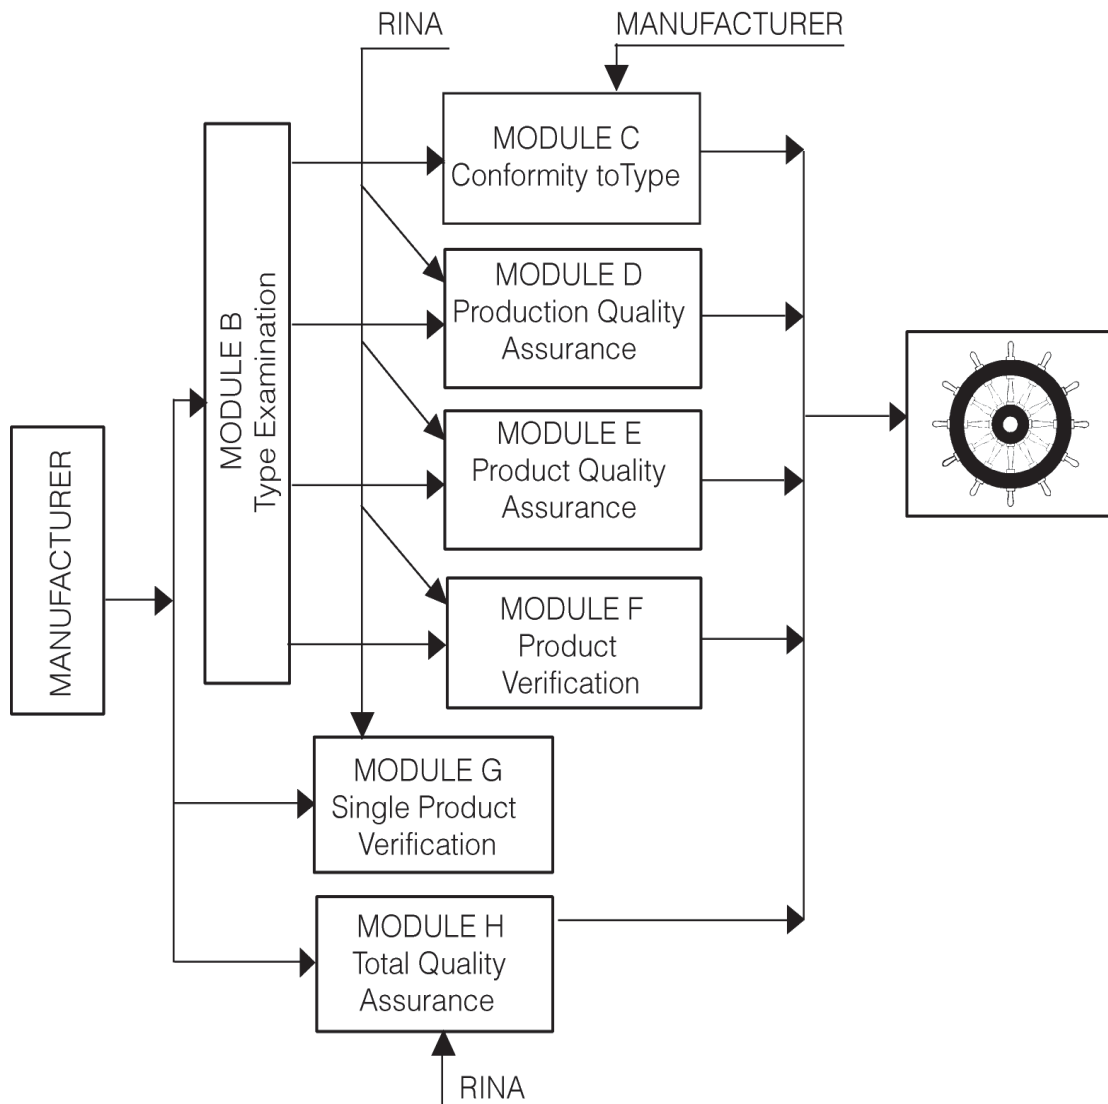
RINA

MANUFACTURER

MANUFACTURER

MODULE B
Type Examination

MODULE C
Conformity toType

MODULE D
Production Quality
Assurance

MODULE E
Product Quality
Assurance

MODULE F
Product
Verification

MODULE G
Single Product
Verification

MODULE H
Total Quality
Assurance

RINA